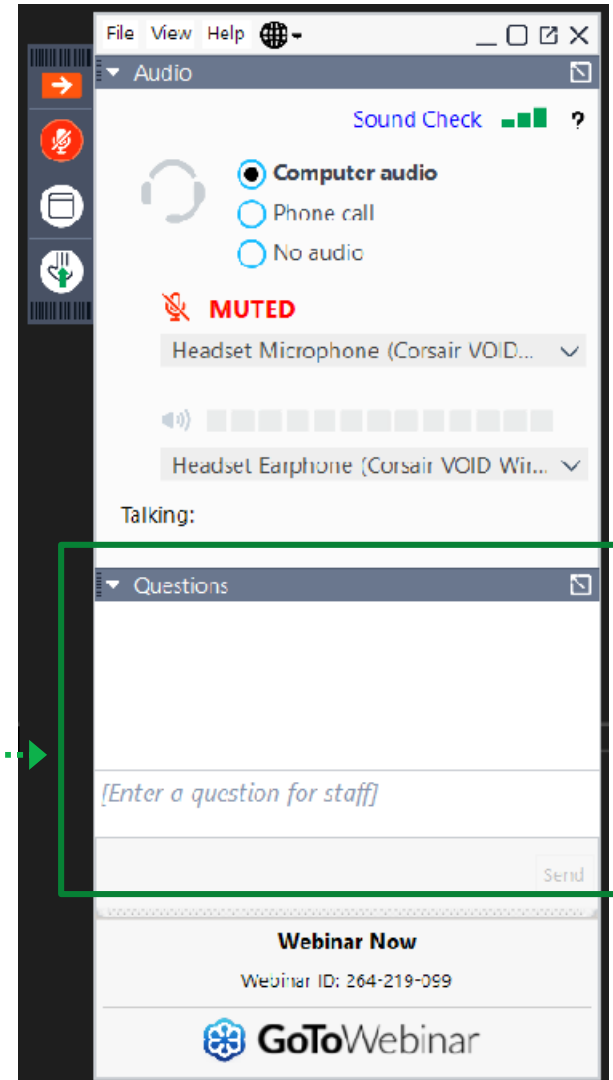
File View Help

Audio

Sound Check ?

Computer audio
Phone call
No audio

MUTED

Headset Microphone (Corsair VOID...

Headset Earphone (Corsair VOID Wir...

Talking:

Questions

[Enter a question for staff]

Send

Webinar Now

Webinar ID: 264-219-099

GoToWebinar